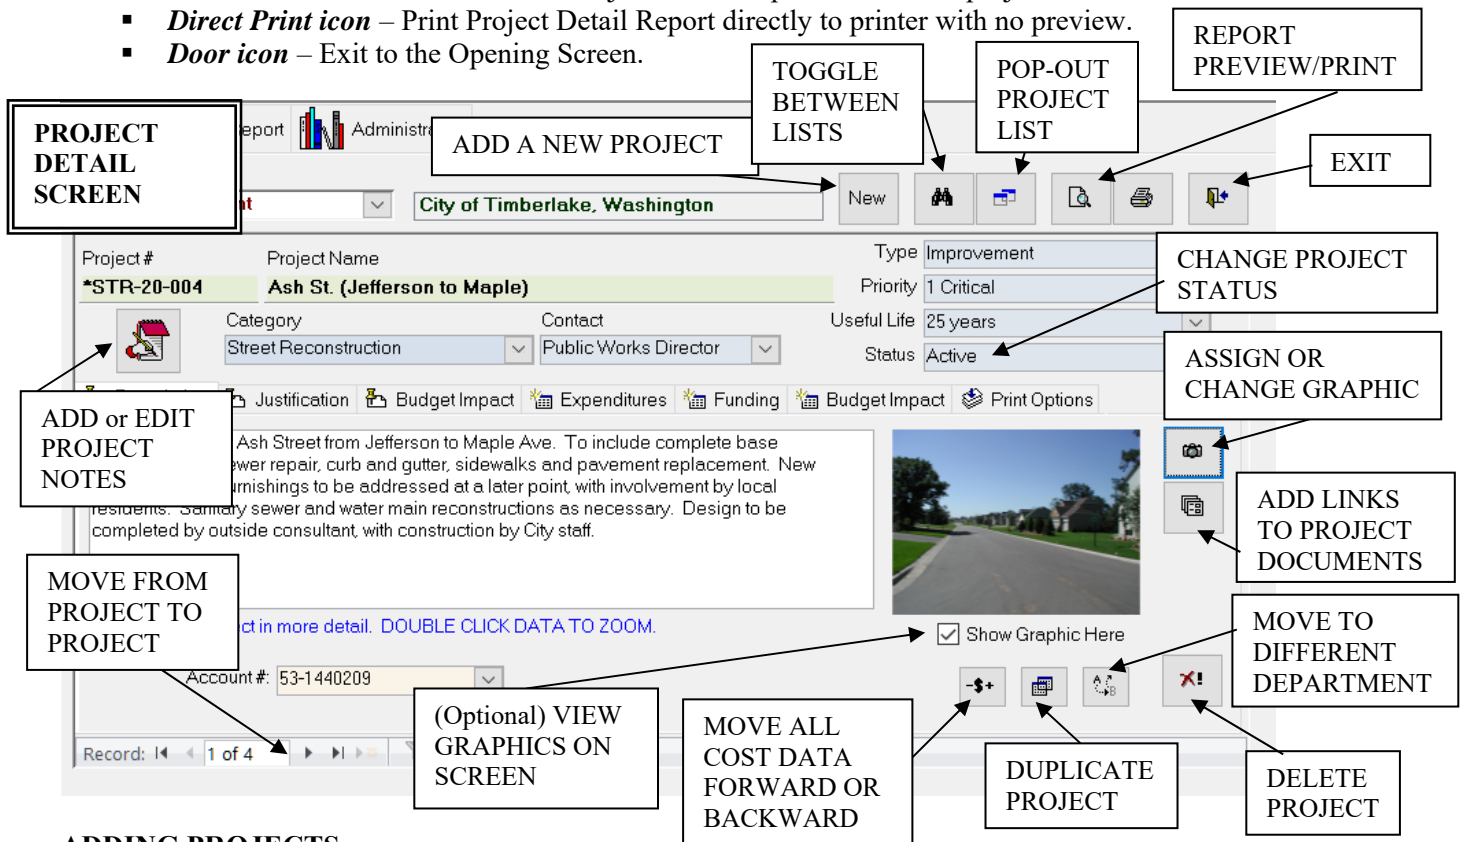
▪ *Direct Print icon* – Print Project Detail Report directly to printer with no preview.
▪ *Door icon* – Exit to the Opening Screen.

PROJECT DETAIL SCREEN

eport

Administra

ADD A NEW PROJECT

TOGGLE BETWEEN LISTS

POP-OUT PROJECT LIST

REPORT PREVIEW/PRINT

EXIT

New

City of Timberlake, Washington

Project #

*STR-20-004

Project Name

Ash St. (Jefferson to Maple)

Type Improvement

Priority 1 Critical

Useful Life 25 years

Status Active

CHANGE PROJECT STATUS

Category

Street Reconstruction

Contact

Public Works Director

ASSIGN OR CHANGE GRAPHIC

ADD or EDIT PROJECT NOTES

Justification

Budget Impact

Expenditures

Funding

Budget Impact

Print Options

Ash Street from Jefferson to Maple Ave. To include complete base ewer repair, curb and gutter, sidewalks and pavement replacement. New urnishings to be addressed at a later point, with involvement by local residents. Sanitary sewer and water main reconstructions as necessary. Design to be completed by outside consultant, with construction by City staff.

ADD LINKS TO PROJECT DOCUMENTS

MOVE FROM PROJECT TO PROJECT

ct in more detail. DOUBLE CLICK DATA TO ZOOM.

Show Graphic Here

MOVE TO DIFFERENT DEPARTMENT

Account #: 53-1440209

(Optional) VIEW GRAPHICS ON SCREEN

MOVE ALL COST DATA FORWARD OR BACKWARD

DUPLICATE PROJECT

DELETE PROJECT

Record: 1 of 4

ADDING PROJECTS